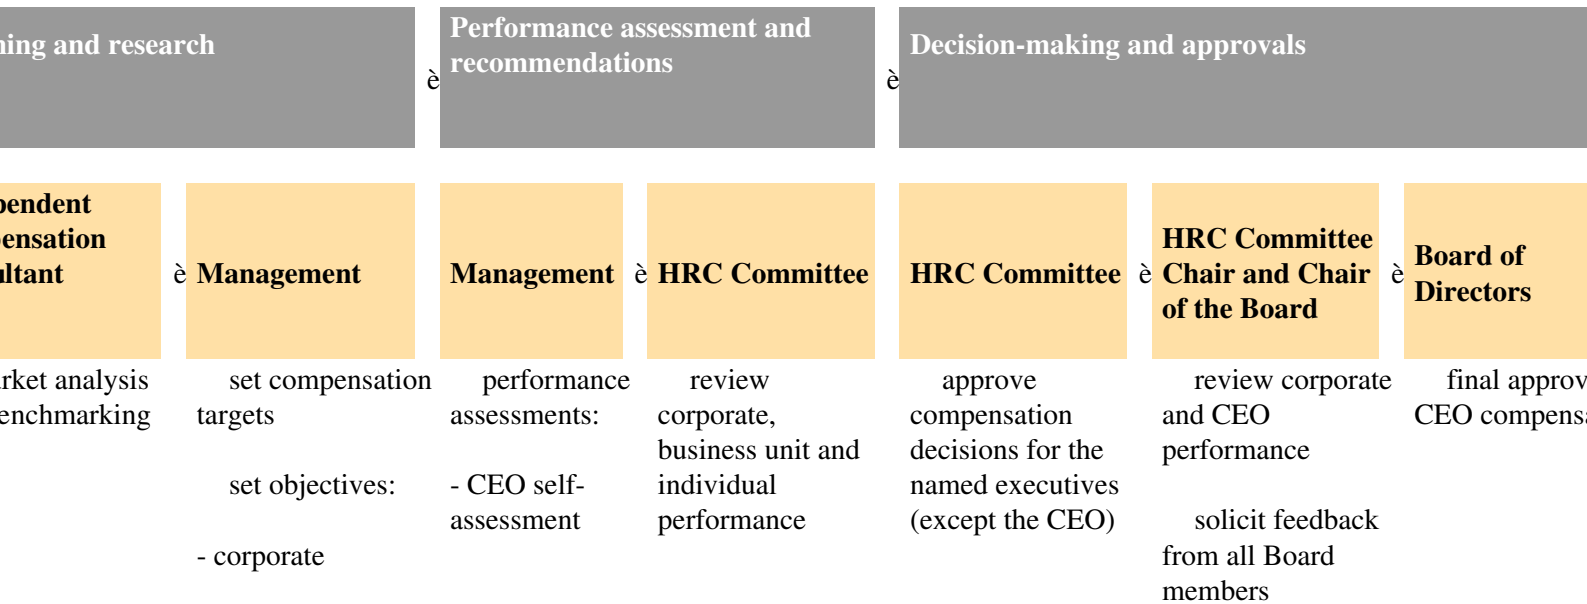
ning and research

è

Performance assessment and recommendations

è

Decision-making and approvals

pendent ensation ltant

è Management

Management

è HRC Committee

HRC Committee

è HRC Committee Chair and Chair of the Board

è Board of Directors

rket analysis enchmarking

set compensation targets

set objectives:

- corporate

performance assessments:

- CEO self-assessment

review corporate, business unit and individual performance

approve compensation decisions for the named executives (except the CEO)

review corporate and CEO performance

solicit feedback from all Board members

final approv CEO compens